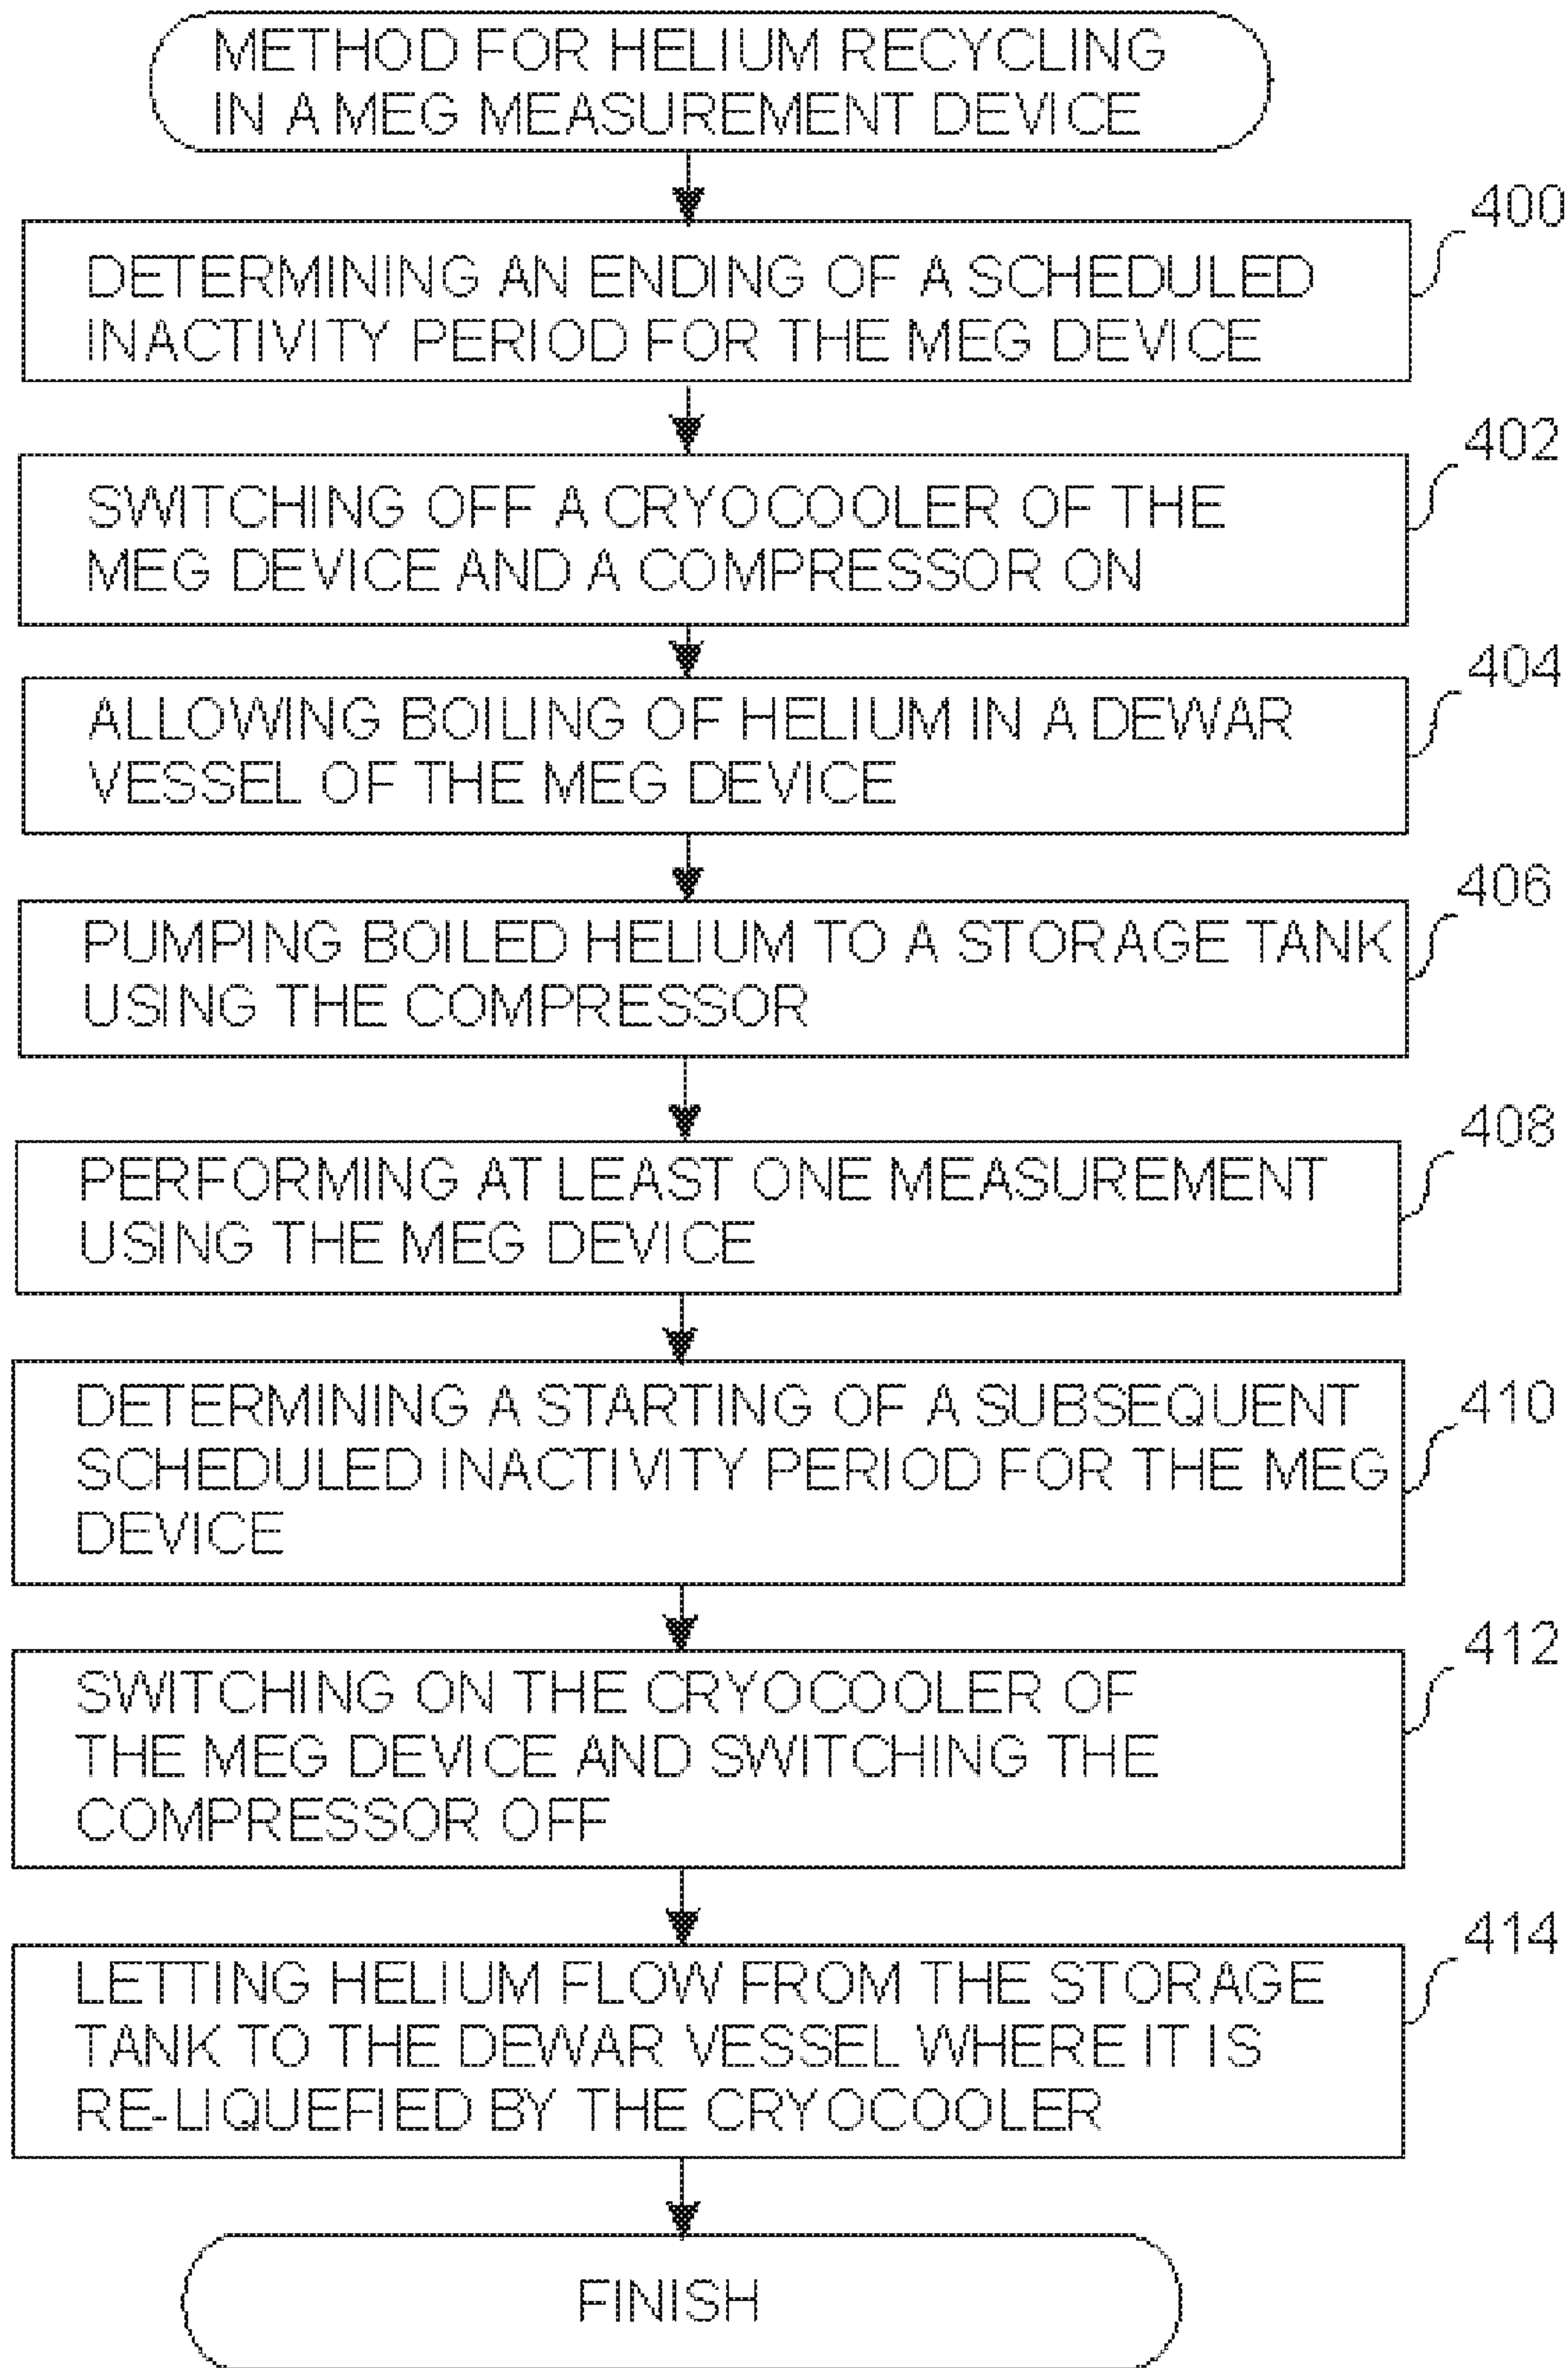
METHOD FOR HELIUM RECYCLING IN A MEG MEASUREMENT DEVICE

DETERMINING AN ENDING OF A SCHEDULED INACTIVITY PERIOD FOR THE MEG DEVICE

400

SWITCHING OFF A CRYOCOOLER OF THE MEG DEVICE AND A COMPRESSOR ON

402

ALLOWING BOILING OF HELIUM IN A DEWAR VESSEL OF THE MEG DEVICE

404

PUMPING BOILED HELIUM TO A STORAGE TANK USING THE COMPRESSOR

406

PERFORMING AT LEAST ONE MEASUREMENT USING THE MEG DEVICE

408

DETERMINING A STARTING OF A SUBSEQUENT SCHEDULED INACTIVITY PERIOD FOR THE MEG DEVICE

410

SWITCHING ON THE CRYOCOOLER OF THE MEG DEVICE AND SWITCHING THE COMPRESSOR OFF

412

LETTING HELIUM FLOW FROM THE STORAGE TANK TO THE DEWAR VESSEL WHERE IT IS RE-LIQUEFIED BY THE CRYOCOOLER

414

FINISH